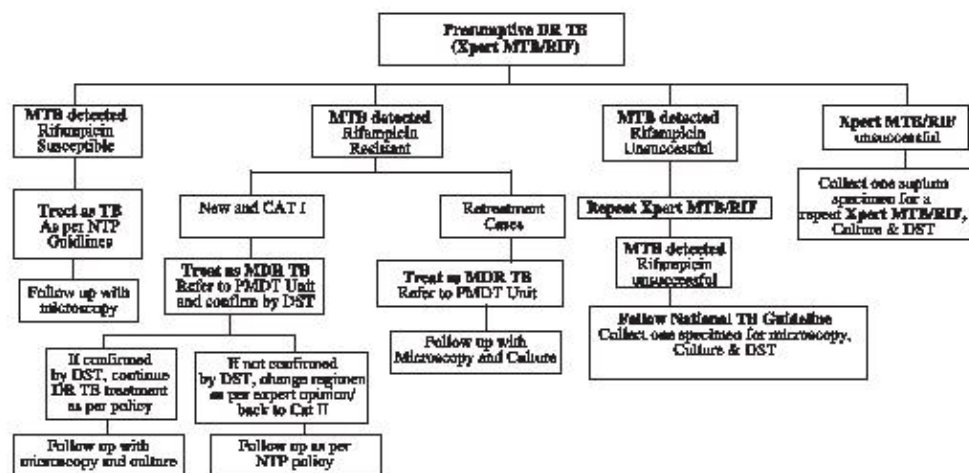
Presumptive DR TB (Xpert MTB/RIF)

MTB detected Rifampicin Susceptible

Treat as TB As per NTP Guidelines

Follow up with microscopy

MTB detected Rifampicin Resistant

New and CAT I

Treat as MDR TB Refer to PMDT Unit and confirm by DST

If confirmed by DST, continue DR TB treatment as per policy

Follow up with microscopy and culture

If not confirmed by DST, change regimen as per expert opinion/ back to Cat II

Follow up as per NTP policy

Retreatment Cases

Treat as MDR TB Refer to PMDT Unit

Follow up with Microscopy and Culture

MTB detected Rifampicin Unsuccessful

Repeat Xpert MTB/RIF

MTB detected Rifampicin unsuccessful

Follow National TB Guideline Collect one specimen for microscopy, Culture & DST

Xpert MTB/RIF unsuccessful

Collect one sputum specimen for a repeat Xpert MTB/RIF, Culture & DST